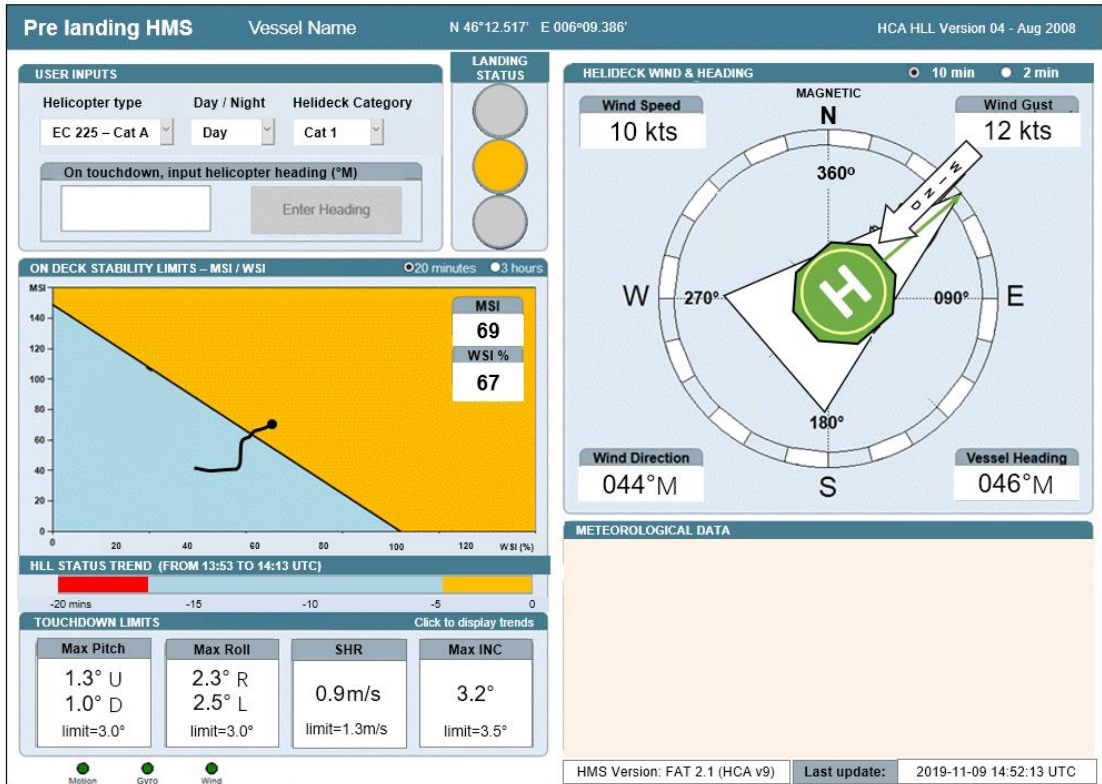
Pre landing HMS Vessel Name N 46°12.517' E 006°09.386' HCA HLL Version 04 - Aug 2008

USER INPUTS

Helicopter type Day / Night Helideck Category

EC 225 – Cat A Day Cat 1

On touchdown, input helicopter heading (°M)

Enter Heading

LANDING STATUS

HELIDECK WIND & HEADING 10 min 2 min

MAGNETIC

Wind Speed
10 kts

Wind Gust
12 kts

N
360°
W 270° 090° E
180°
S

WIND

Wind Direction
044°M

Vessel Heading
046°M

ON DECK STABILITY LIMITS – MSI / WSI 20 minutes 3 hours

MSI
140
120
100
80
60
40
20
0
20 40 60 80 100 120 WSI (%)

MSI
69
WSI %
67

HLL STATUS TREND (FROM 13:53 TO 14:13 UTC)

-20 mins -15 -10 -5 0

TOUCHDOWN LIMITS Click to display trends

Max Pitch
1.3° U
1.0° D
limit=3.0°

Max Roll
2.3° R
2.5° L
limit=3.0°

SHR
0.9m/s
limit=1.3m/s

Max INC
3.2°
limit=3.5°

METEOROLOGICAL DATA

Motion Gyro Wind

HMS Version: FAT 2.1 (HCA v9) Last update: 2019-11-09 14:52:13 UTC